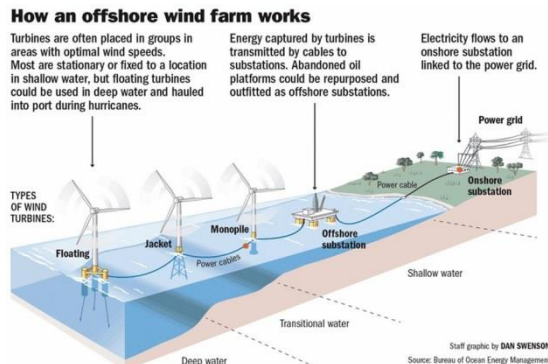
How an offshore wind farm works

Turbines are often placed in groups in areas with optimal wind speeds. Most are stationary or fixed to a location in shallow water, but floating turbines could be used in deep water and hauled into port during hurricanes.

Energy captured by turbines is transmitted by cables to substations. Abandoned oil platforms could be repurposed and outfitted as offshore substations.

Electricity flows to an onshore substation linked to the power grid.

Power grid

TYPES OF WIND TURBINES:

Floating

Jacket

Monopile

Offshore substation

Power cables

Power cable

Onshore substation

Shallow water

Transitional water

Deep water

Staff graphic by DAN SWENSON

Source: Bureau of Ocean Energy Managemen